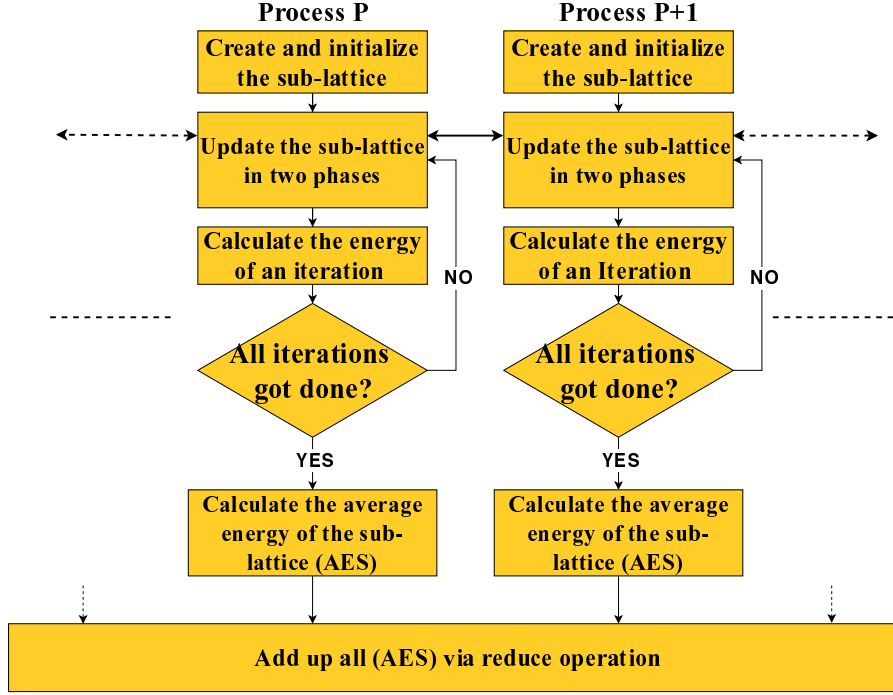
Process P

Create and initialize the sub-lattice

Update the sub-lattice in two phases

Calculate the energy of an iteration

NO

All iterations got done?

YES

Calculate the average energy of the sub-lattice (AES)

Process P+1

Create and initialize the sub-lattice

Update the sub-lattice in two phases

Calculate the energy of an Iteration

NO

All iterations got done?

YES

Calculate the average energy of the sub-lattice (AES)

Add up all (AES) via reduce operation